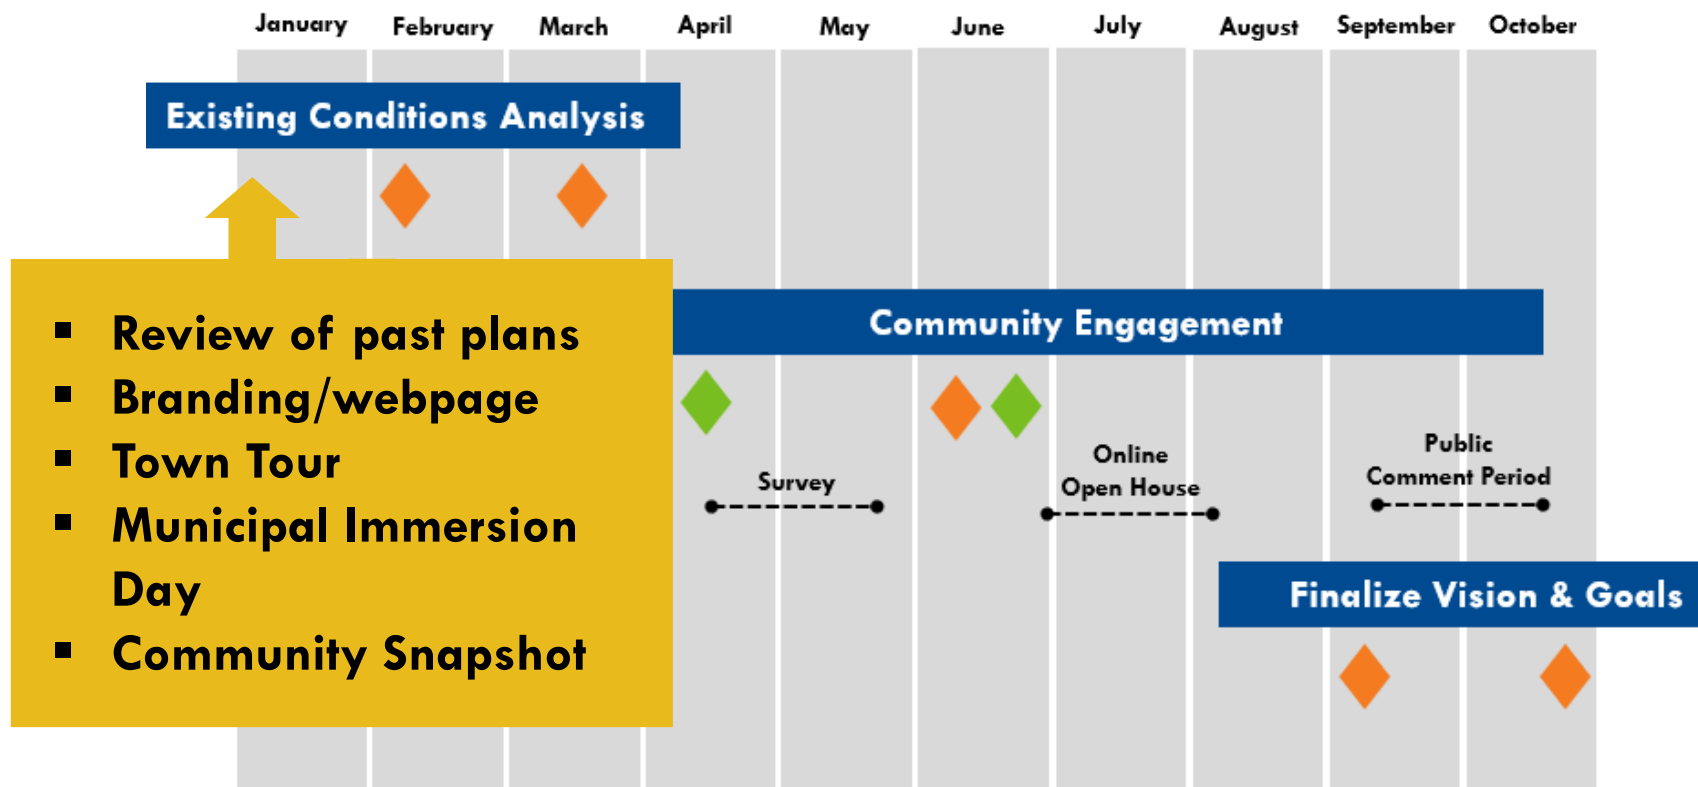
January February March April May June July August September October

Existing Conditions Analysis

- Review of past plans
- Branding/webpage
- Town Tour
- Municipal Immersion Day
- Community Snapshot

Community Engagement

Survey

Online Open House

Public Comment Period

Finalize Vision & Goals